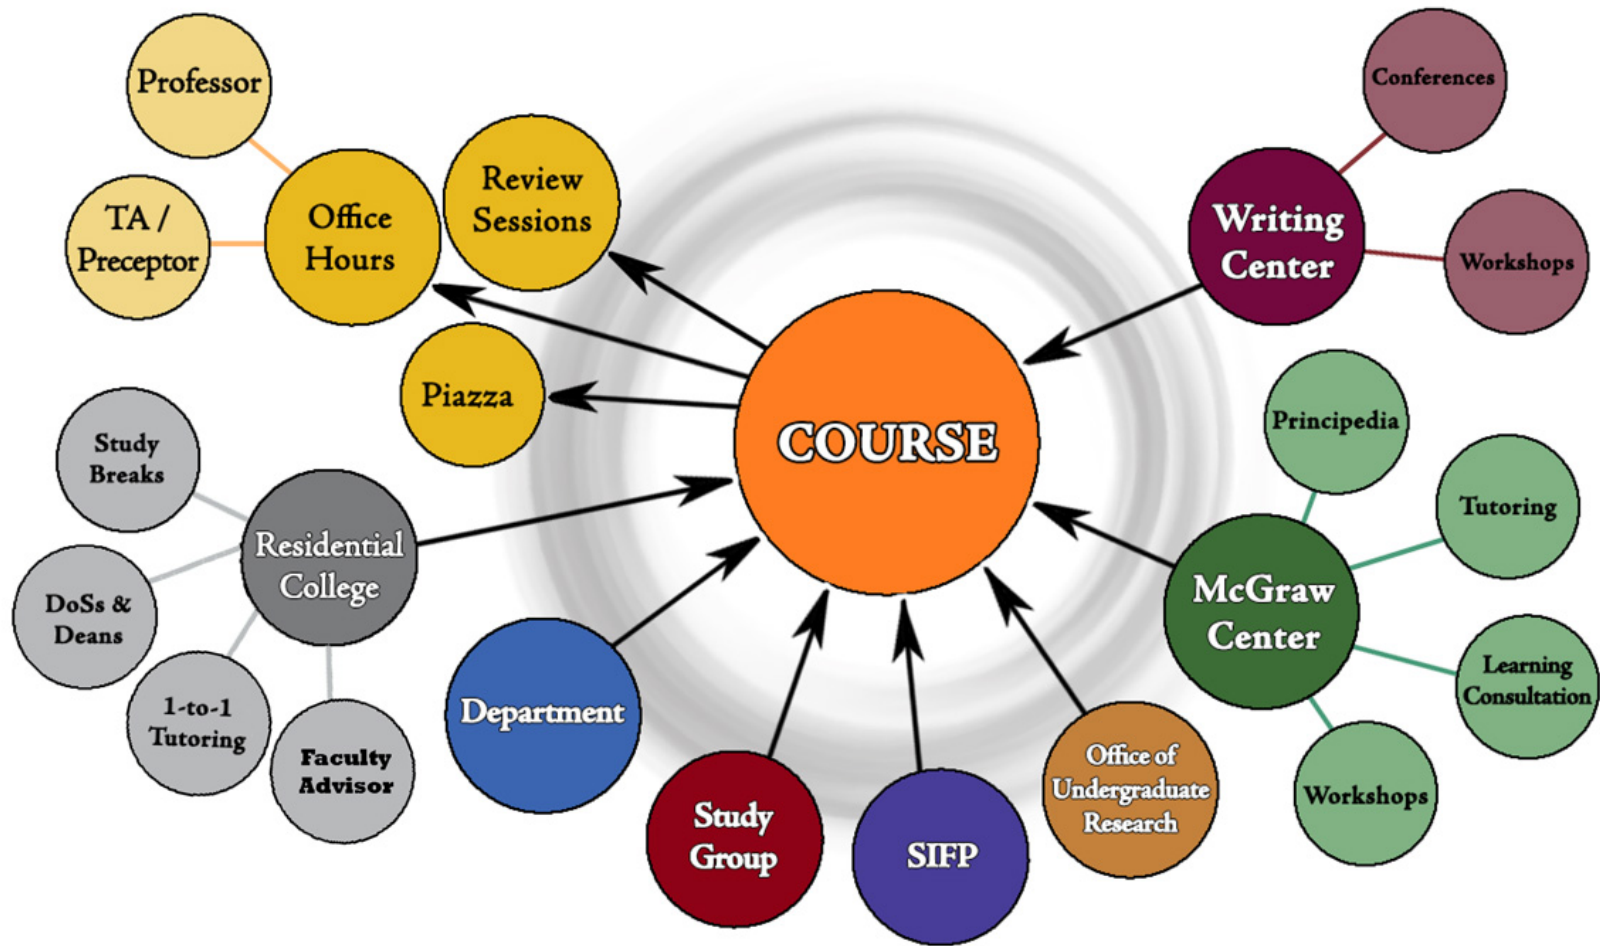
Professor

TA / Preceptor

Office Hours

Review Sessions

Piazza

Conferences

Writing Center

Workshops

COURSE

Principedia

Tutoring

McGraw Center

Learning Consultation

Workshops

Study Breaks

Residential College

DoSs & Deans

1-to-1 Tutoring

Faculty Advisor

Department

Study Group

SIFP

Office of Undergraduate Research